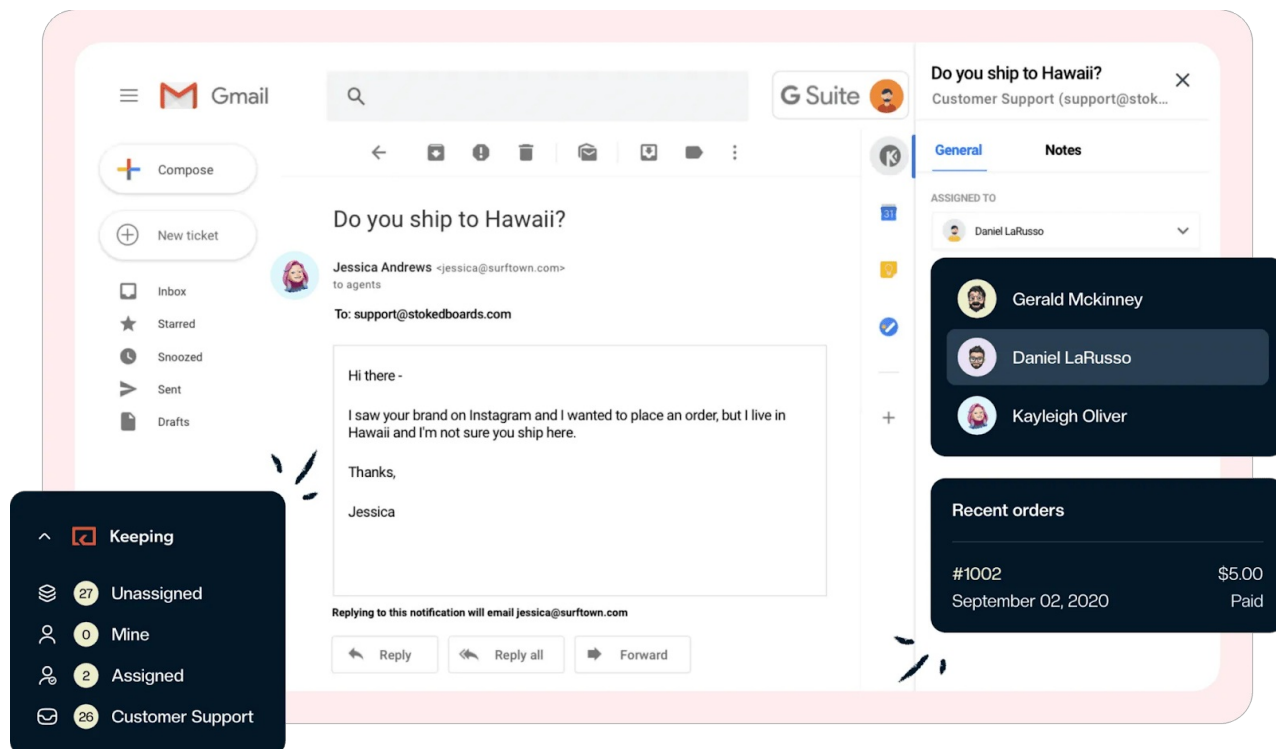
Gmail

G Suite

Compose

New ticket

Inbox

Starred

Snoozed

Sent

Drafts

Do you ship to Hawaii?

Jessica Andrews <jessica@surftown.com>
to agents

To: support@stokedboards.com

Hi there -

I saw your brand on Instagram and I wanted to place an order, but I live in Hawaii and I'm not sure you ship here.

Thanks,

Jessica

Replying to this notification will email jessica@surftown.com

Reply

Reply all

Forward

Do you ship to Hawaii?
Customer Support (support@stok...

General

Notes

ASSIGNED TO

Daniel LaRusso

Gerald Mckinney

Daniel LaRusso

Kayleigh Oliver

Recent orders

#1002 $5.00
September 02, 2020 Paid

Keeping

27 Unassigned

0 Mine

2 Assigned

26 Customer Support